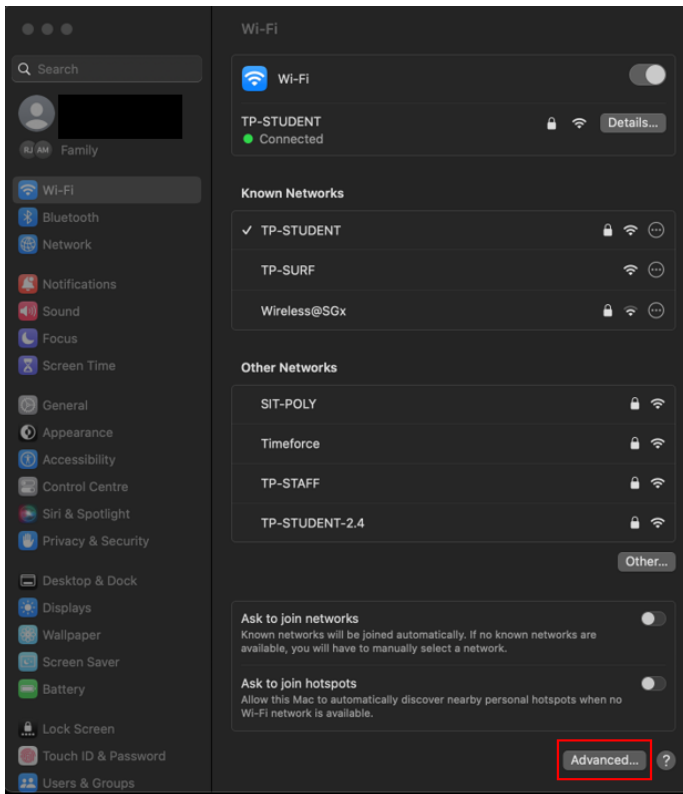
Search

RJ AM Family

Wi-Fi
Bluetooth
Network

Notifications
Sound
Focus
Screen Time

General
Appearance
Accessibility
Control Centre
Siri & Spotlight
Privacy & Security

Desktop & Dock
Displays
Wallpaper
Screen Saver
Battery

Lock Screen
Touch ID & Password
Users & Groups

Wi-Fi

Wi-Fi

TP-STUDENT
Connected
Details...

Known Networks

✓ TP-STUDENT
TP-SURF
Wireless@SGx

Other Networks

SIT-POLY
Timeforce
TP-STAFF
TP-STUDENT-2.4

Other...

Ask to join networks
Known networks will be joined automatically. If no known networks are available, you will have to manually select a network.

Ask to join hotspots
Allow this Mac to automatically discover nearby personal hotspots when no Wi-Fi network is available.

Advanced...
?